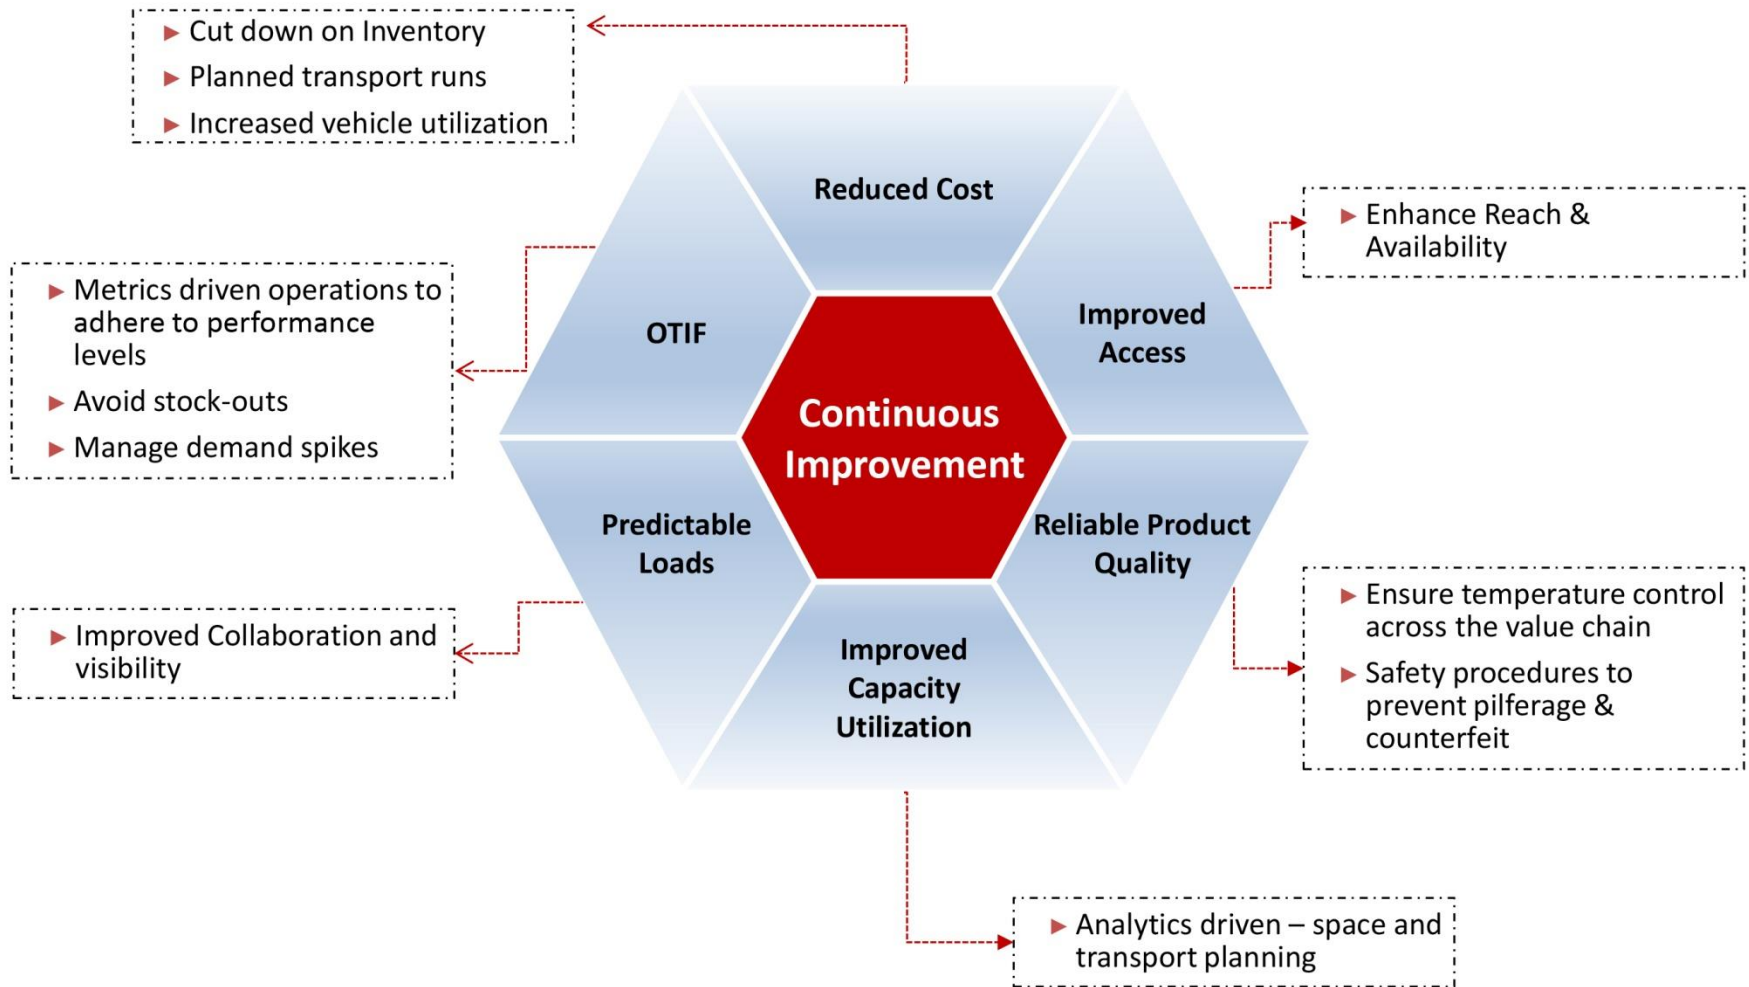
▶ Cut down on Inventory
▶ Planned transport runs
▶ Increased vehicle utilization

Reduced Cost

▶ Enhance Reach & Availability

▶ Metrics driven operations to adhere to performance levels
▶ Avoid stock-outs
▶ Manage demand spikes

OTIF

Improved Access

Continuous Improvement

Predictable Loads

Reliable Product Quality

▶ Improved Collaboration and visibility

▶ Ensure temperature control across the value chain
▶ Safety procedures to prevent pilferage & counterfeit

Improved Capacity Utilization

▶ Analytics driven – space and transport planning